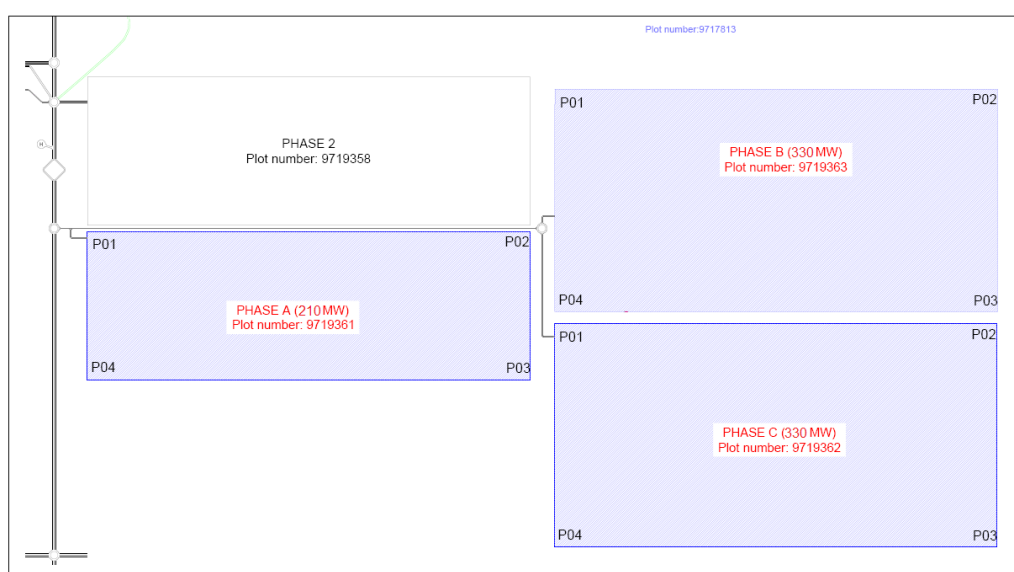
Plot number:9717813

PHASE 2
Plot number: 9719358

P01
P02
PHASE B (330 MW)
Plot number: 9719363
P04
P03

P01
P02
PHASE A (210 MW)
Plot number: 9719361
P04
P03

P01
P02
PHASE C (330 MW)
Plot number: 9719362
P04
P03